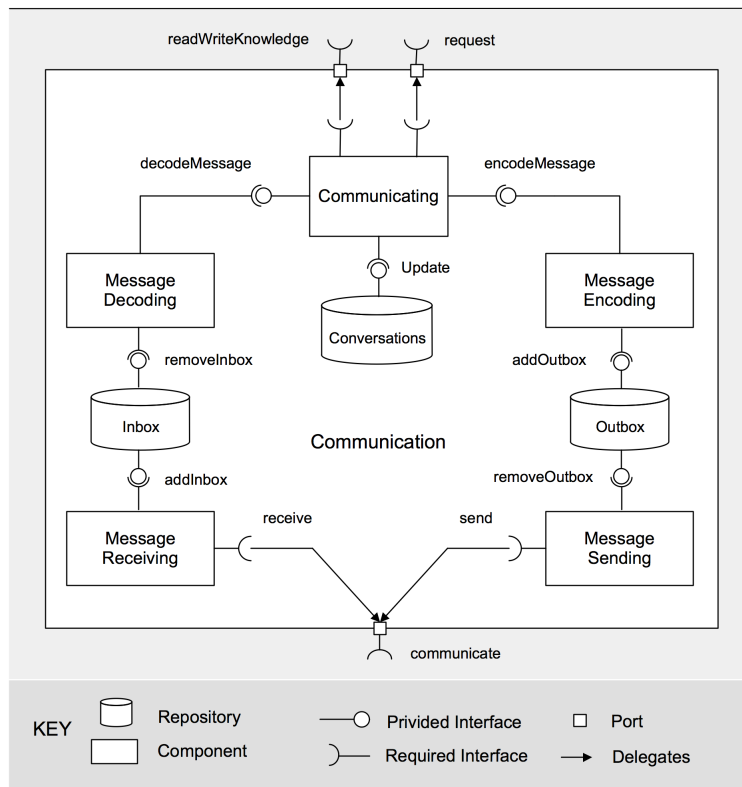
readWriteKnowledge

request

decodeMessage

Communicating

encodeMessage

Update

Message Decoding

Conversations

Message Encoding

removeInbox

addOutbox

Inbox

Communication

Outbox

addInbox

removeOutbox

receive

send

Message Receiving

Message Sending

communicate

KEY

Repository

Component

Privided Interface

Required Interface

Port

Delegates